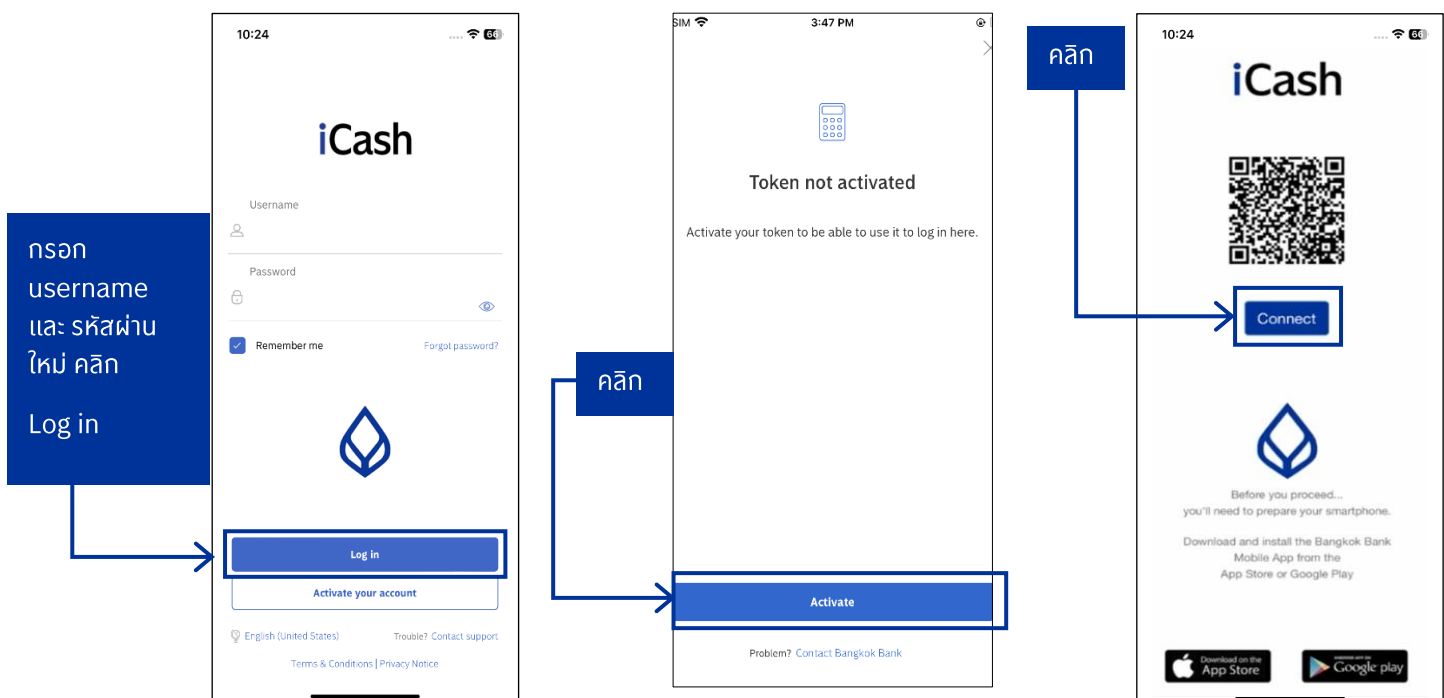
กรอก username และ รหัสผ่านใหม่ คลิก

Log in

10:24

iCash

Username

Password

Remember me

Forgot password?

Log in

Activate your account

English (United States)

Trouble? Contact support

Terms & Conditions | Privacy Notice

คลิก

SIM

3:47 PM

Token not activated

Activate your token to be able to use it to log in here.

Activate

Problem? Contact Bangkok Bank

คลิก

10:24

iCash

Connect

Before you proceed... you'll need to prepare your smartphone.

Download and install the Bangkok Bank Mobile App from the App Store or Google Play

Download on the App Store

GET IT ON Google play